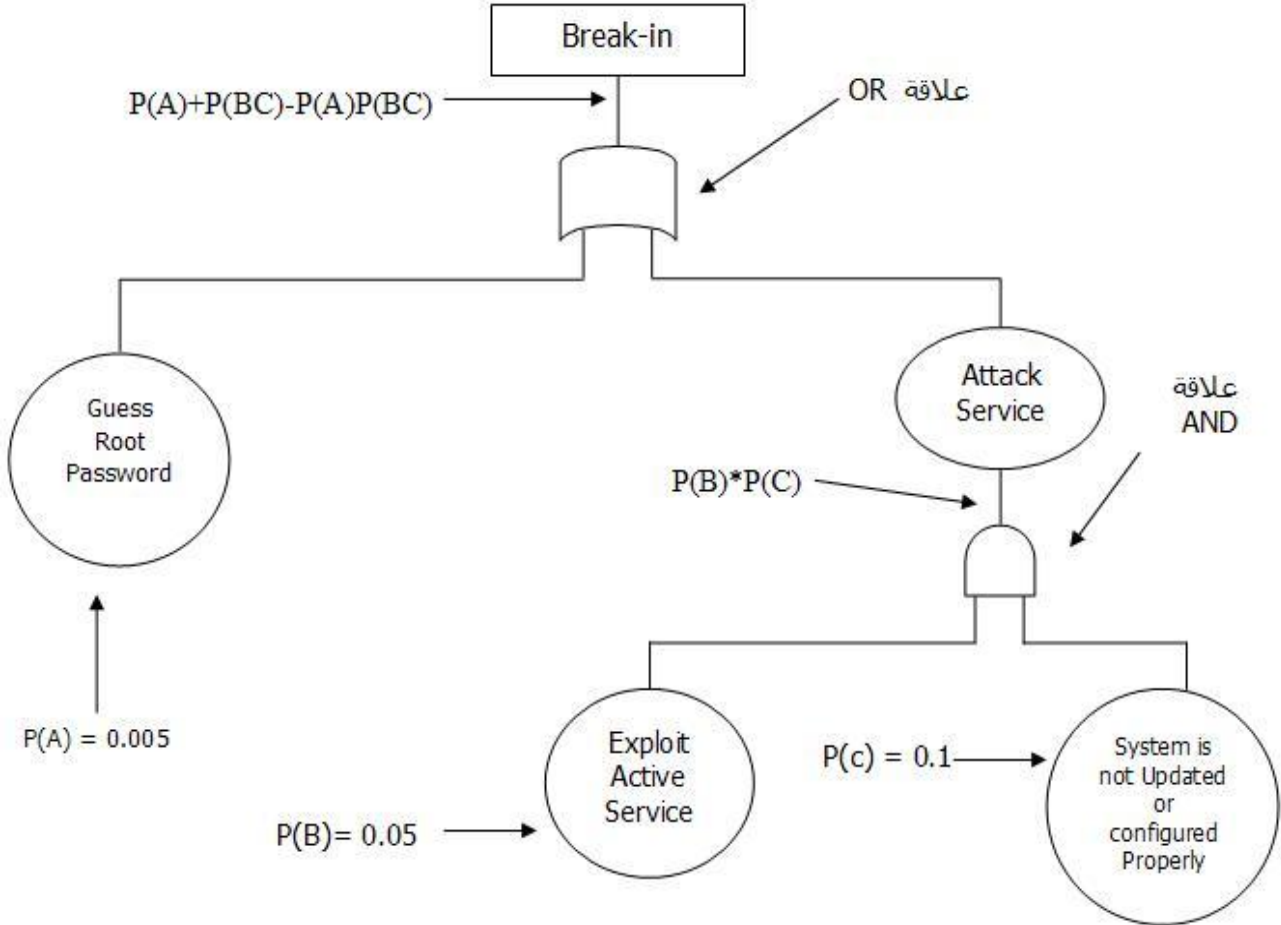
Break-in

P(A)+P(BC)-P(A)P(BC)

علاقة OR

Guess Root Password

Attack Service

علاقة AND

P(B)*P(C)

P(A) = 0.005

Exploit Active Service

P(c) = 0.1

System is not Updated or configured Properly

P(B)= 0.05